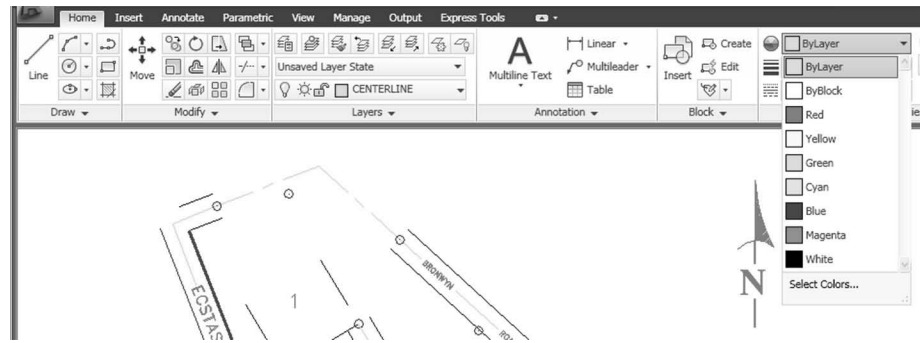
Home Insert Annotate Parametric View Manage Output Express Tools

Line Move Unsaved Layer State CENTERLINE Multiline Text Linear Multileader Table Insert Create Edit ByLayer

Draw Modify Layers Annotation Block

ByLayer
ByBlock
Red
Yellow
Green
Cyan
Blue
Magenta
White
Select Colors...

BROWNYN
ECSTAS
1
N